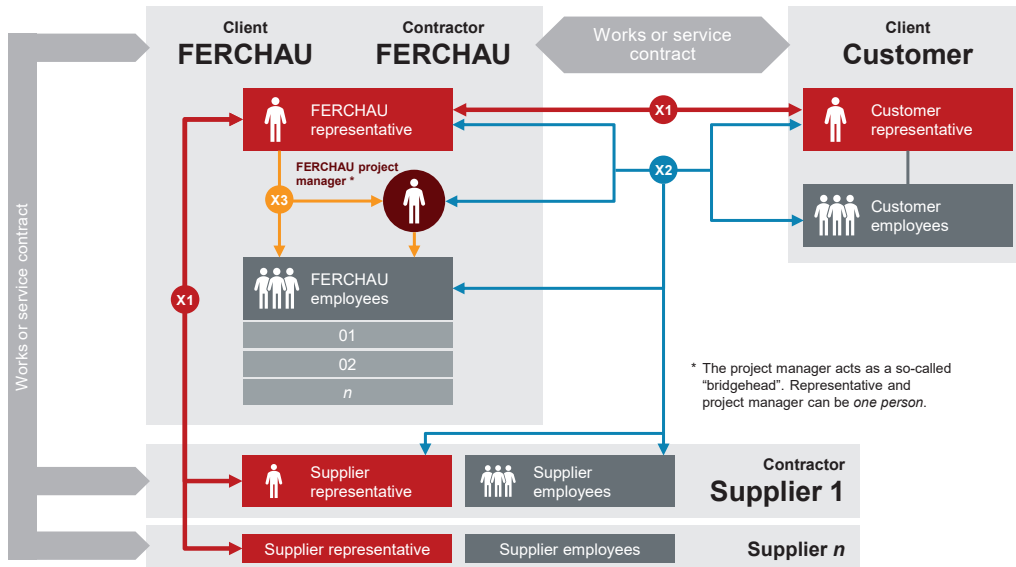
Works or service contract

Client
FERCHAU

Contractor
FERCHAU

Works or service contract

Client
Customer

FERCHAU representative

X1

Customer representative

FERCHAU project manager *

X2

X3

Customer employees

X1

FERCHAU employees

01

02

*n*

* The project manager acts as a so-called “bridgehead”. Representative and project manager can be *one person*.

Contractor
Supplier 1

Supplier representative

Supplier employees

Supplier representative

Supplier employees

Supplier *n*